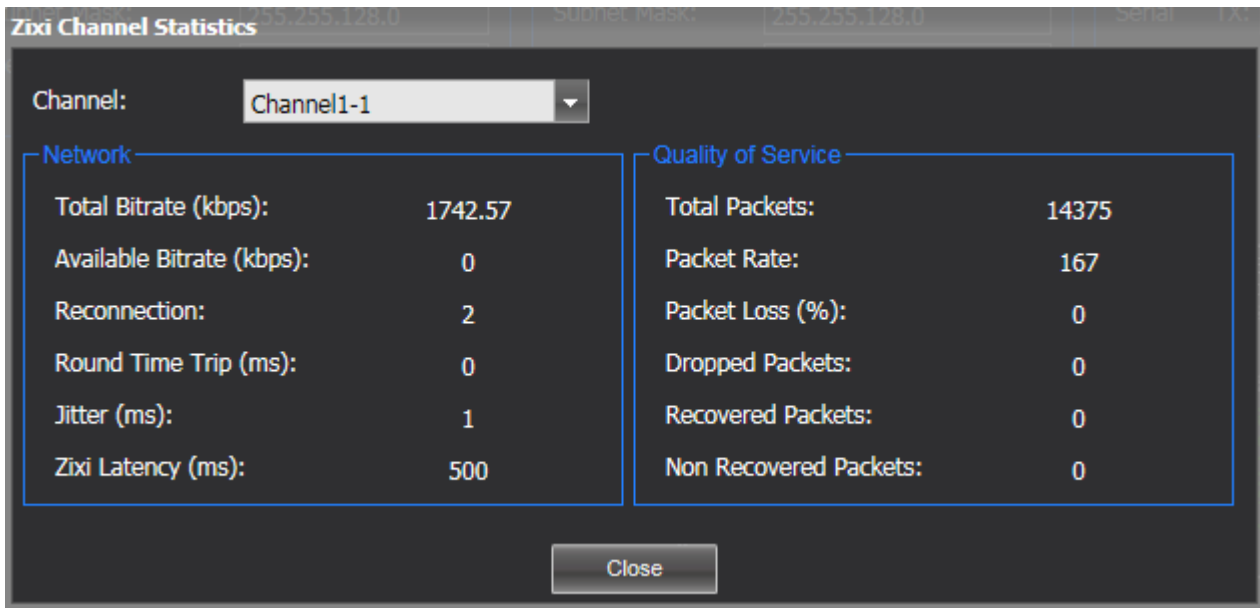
Zixi Channel Statistics

255.255.128.0 Subnet Mask: 255.255.128.0 Serial

Channel: Channel1-1

Network

Total Bitrate (kbps): 1742.57

Available Bitrate (kbps): 0

Reconnection: 2

Round Time Trip (ms): 0

Jitter (ms): 1

Zixi Latency (ms): 500

Quality of Service

Total Packets: 14375

Packet Rate: 167

Packet Loss (%): 0

Dropped Packets: 0

Recovered Packets: 0

Non Recovered Packets: 0

Close